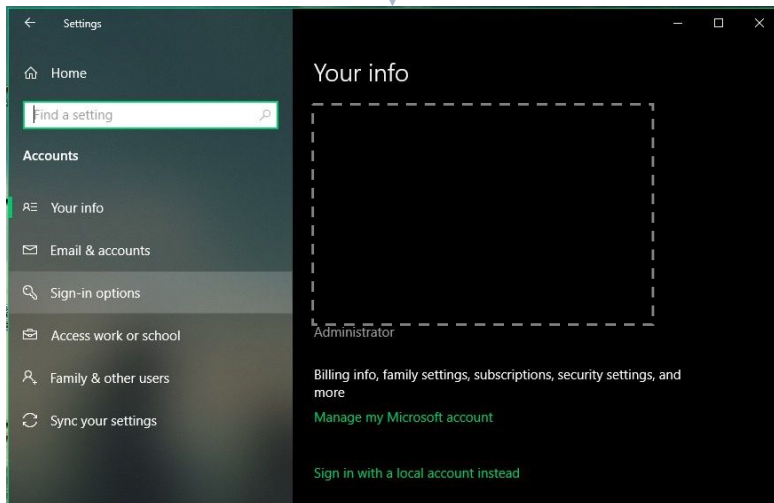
Settings

Home

Find a setting

Accounts

Your info

Email & accounts

Sign-in options

Access work or school

Family & other users

Sync your settings

Your info

Administrator

Billing info, family settings, subscriptions, security settings, and more

Manage my Microsoft account

Sign in with a local account instead